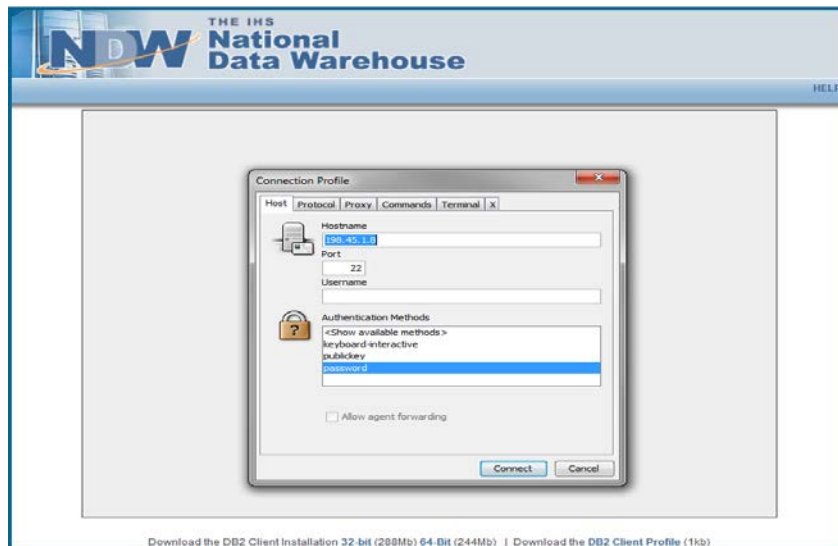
NDW THE IHS National Data Warehouse

HELP

Connection Profile

Host | Protocol | Proxy | Commands | Terminal | X

Hostname
198.45.1.8
Port
22
Username

Authentication Methods
<Show available methods>
keyboard-interactive
publickey
password

Allow agent forwarding

Connect | Cancel

Download the DB2 Client Installation 32-bit (288Mb) 64-Bit (244Mb) | Download the DB2 Client Profile (1kb)